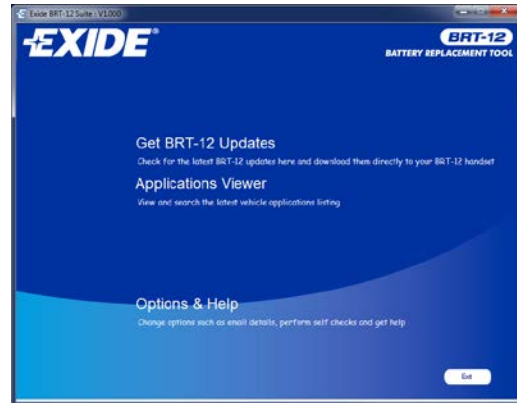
Exide BRT-12 Suite : V1.000

EXIDE

BRT-12
BATTERY REPLACEMENT TOOL

Get BRT-12 Updates
Check for the latest BRT-12 updates here and download them directly to your BRT-12 handset

Applications Viewer
View and search the latest vehicle applications listing

Options & Help
Change options such as email details, perform self checks and get help

Exit